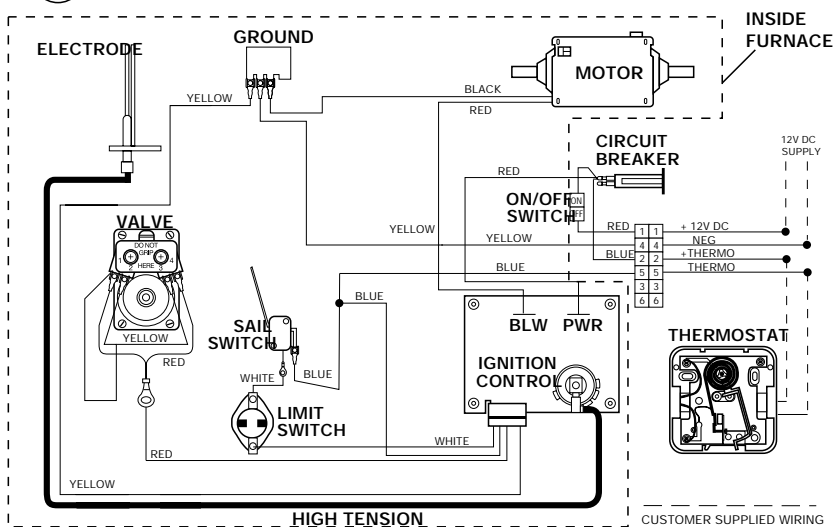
INSIDE FURNACE

ELECTRODE

GROUND

MOTOR

YELLOW

BLACK

RED

CIRCUIT BREAKER

12V DC SUPPLY

RED

ON/OFF SWITCH

ON

OFF

VALVE

DO NOT GRIP HERE

1

2

3

4

YELLOW

YELLOW

RED

+ 12V DC

NEG

+THERMO

THERMO

BLUE

BLUE

| 1 | 1 |
|---|---|
| 4 | 4 |
| 2 | 2 |
| 5 | 5 |
| 3 | 3 |
| 6 | 6 |

BLUE

YELLOW

RED

SAIL SWITCH

BLW

PWR

THERMOSTAT

WHITE

BLUE

IGNITION CONTROL

LIMIT SWITCH

WHITE

RED

YELLOW

HIGH TENSION

CUSTOMER SUPPLIED WIRING